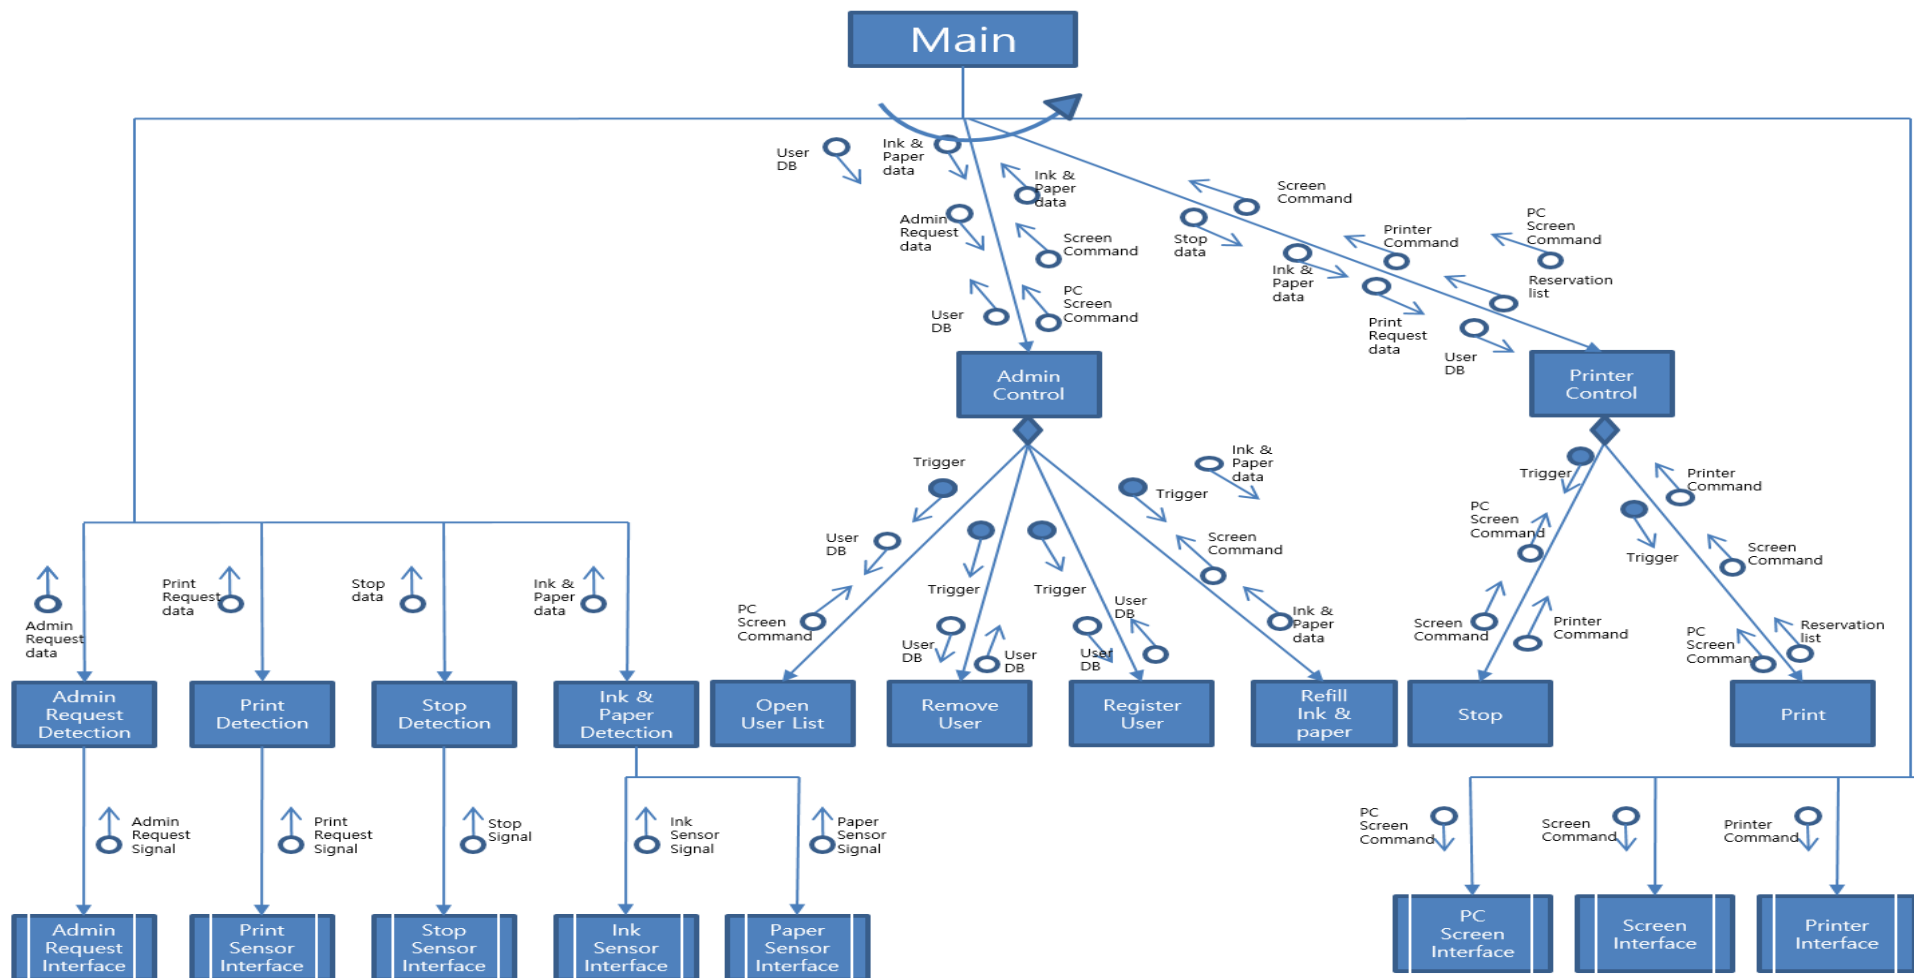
Main

User DB

Ink & Paper data

Ink & Paper data

Admin Request data

Screen Command

PC Screen Command

User DB

Screen Command

Stop data

Printer Command

PC Screen Command

Ink & Paper data

Reservation list

Print Request data

User DB

Admin Control

Printer Control

Trigger

Ink & Paper data

Trigger

User DB

Screen Command

PC Screen Command

Trigger

Trigger

User DB

User DB

User DB

User DB

Ink & Paper data

Trigger

Printer Command

PC Screen Command

Trigger

Screen Command

Screen Command

Printer Command

PC Screen Command

Reservation list

Admin Request data

Print Request data

Stop data

Ink & Paper data

Admin Request Detection

Print Detection

Stop Detection

Ink & Paper Detection

Open User List

Remove User

Register User

Refill Ink & paper

Stop

Print

Admin Request Signal

Print Request Signal

Stop Signal

Ink Sensor Signal

Paper Sensor Signal

PC Screen Command

Screen Command

Printer Command

Admin Request Interface

Print Sensor Interface

Stop Sensor Interface

Ink Sensor Interface

Paper Sensor Interface

PC Screen Interface

Screen Interface

Printer Interface